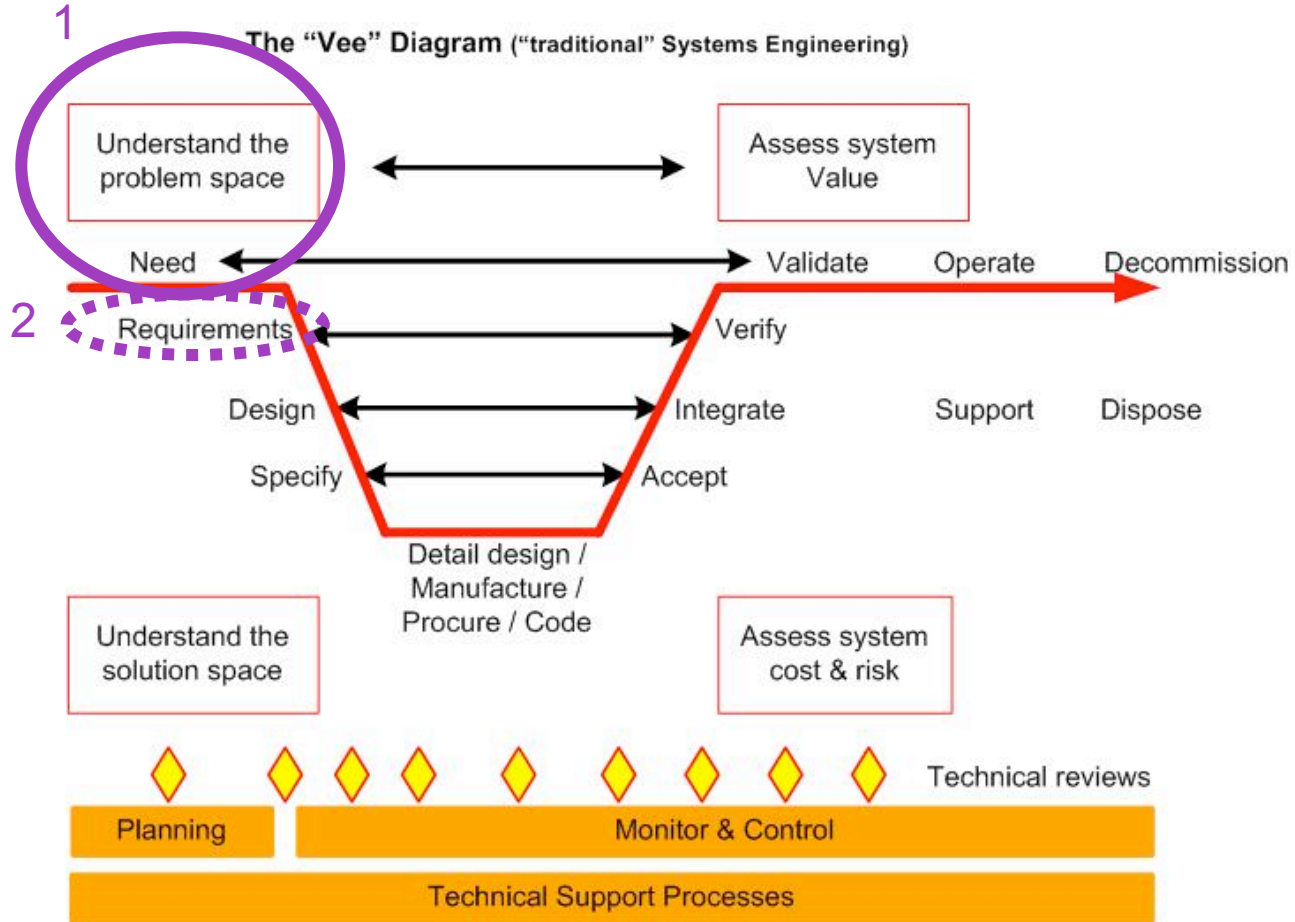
1

The “Vee” Diagram (“traditional” Systems Engineering)

Understand the problem space

Assess system Value

Need

Validate

Operate

Decommission

2

Requirements

Verify

Design

Integrate

Support

Dispose

Specify

Accept

Detail design / Manufacture / Procure / Code

Understand the solution space

Assess system cost & risk

Technical reviews

Planning

Monitor & Control

Technical Support Processes